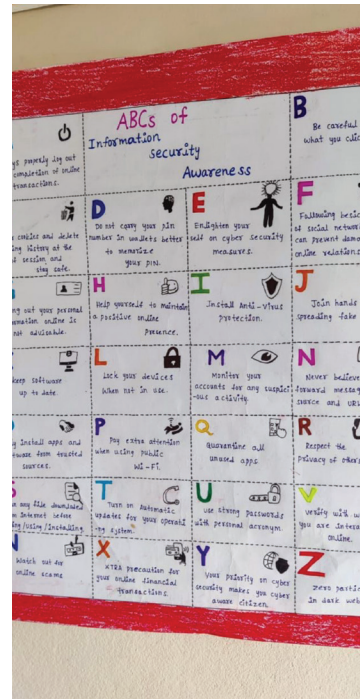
ABCs of Information security Awareness

ys properly log out completion of online transactions.

B
Be careful what you clic

s cookies and delete ing history at the ed session and stay safe.

D
Do not carry your pin numbers in wallets better to memorize your pin.

E
Enlighten your self on cyber security measures.

F
Following basic of social networ can prevent dama online relation

ing out your personal rmation online is not advisable.

H
Help yourself to maintain a positive online presence.

I
Install Anti-virus protection.

J
Join hands speading fake

Keep software up to date.

L
Lock your devices when not in use.

M
Monitor your accounts for any suspici -ous activity.

N
Never believe forward messag source and URL

y Install apps and tware from trusted sources.

P
Pay extra attention when using public Wi-Fi.

Q
Quarantine all unused apps.

R
Respect the privacy of other

n any file download n Internet before ing /using /installing

T
Turn on Automatic updates for your operati -ng system.

U
Use strong passwords with personal acronym.

V
Verify with u you are intera online.

Watch out for online scams

X
XTRA precaution for your online financial transactions.

Y
Your priority on cyber security makes you cyber aware citizen.

Z
Zero partic in dark web